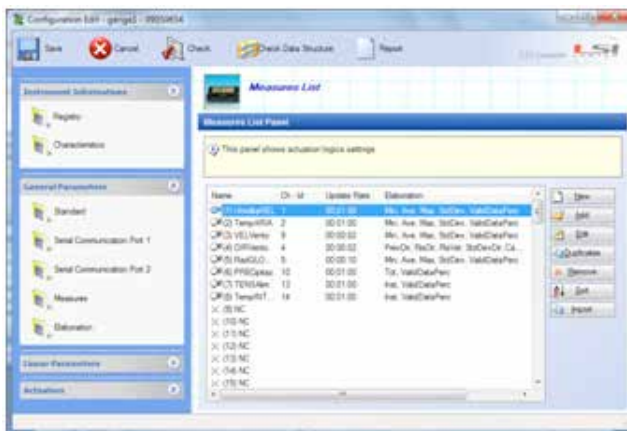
Configuration Edit - garigal2 - 09050654

Save
Cancel
Check
Check Data Structure
Report

Instrument Informations
Registry
Characteristics

General Parameters
Standard
Serial Communication Port 1
Serial Communication Port 2
Measures
Elaboration

Classes Parameters

Actuations

Measures List

Measures List Panel

This panel shows actuation logics settings

| Name | Ch - Id | Update Rate | Elaboration |
|---|---|---|---|
| (1) HeatbulSEL | 1 | 00:01:00 | Min, Ave, Max, StdDev, ValidDataPerc |
| (2) TempARIA | 2 | 00:01:00 | Min, Ave, Max, StdDev, ValidDataPerc |
| (3) VELVento | 9 | 00:00:02 | Min, Ave, Max, StdDev, ValidDataPerc |
| (4) DIRVento | 4 | 00:00:02 | PrevDir, RisDir, RisVel, StdDevDir, Ca... |
| (5) RadGLO... | 5 | 00:00:10 | Min, Ave, Max, StdDev, ValidDataPerc |
| (6) PRECpiog | 10 | 00:01:00 | Tot, ValidDataPerc |
| (7) TENSAlim | 13 | 00:01:00 | Inst, ValidDataPerc |
| (8) TempINT... | 14 | 00:01:00 | Inst, ValidDataPerc |
| (9) NC | | | |
| (10) NC | | | |
| (11) NC | | | |
| (12) NC | | | |
| (13) NC | | | |
| (14) NC | | | |
| (15) NC | | | |

New
Add
Edit
Duplicate
Remove
Sort
Import